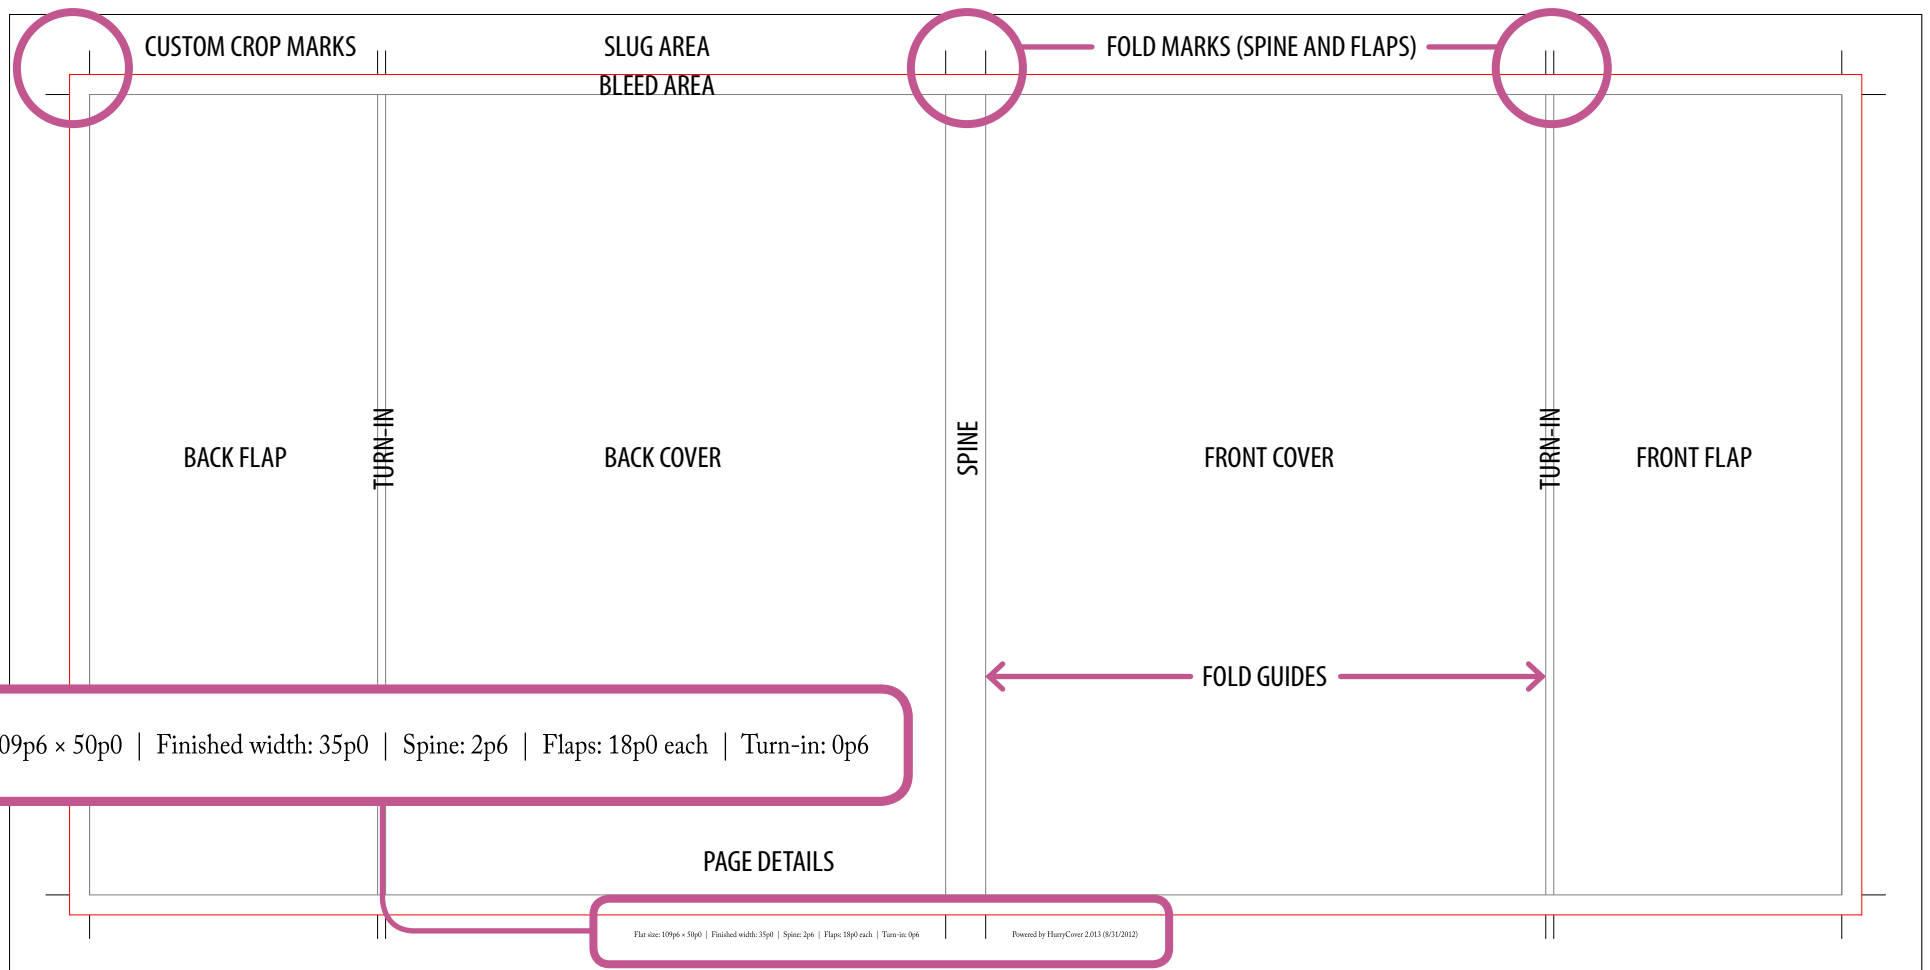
CUSTOM CROP MARKS

SLUG AREA

BLEED AREA

FOLD MARKS (SPINE AND FLAPS)

BACK FLAP

TURN-IN

BACK COVER

SPINE

FRONT COVER

TURN-IN

FRONT FLAP

FOLD GUIDES

09p6 × 50p0 | Finished width: 35p0 | Spine: 2p6 | Flaps: 18p0 each | Turn-in: 0p6

PAGE DETAILS

Flat size: 109p6 × 50p0 | Finished width: 35p0 | Spine: 2p6 | Flaps: 18p0 each | Turn-in: 0p6

Powered by HurryCover 2.013 (8/31/2012)